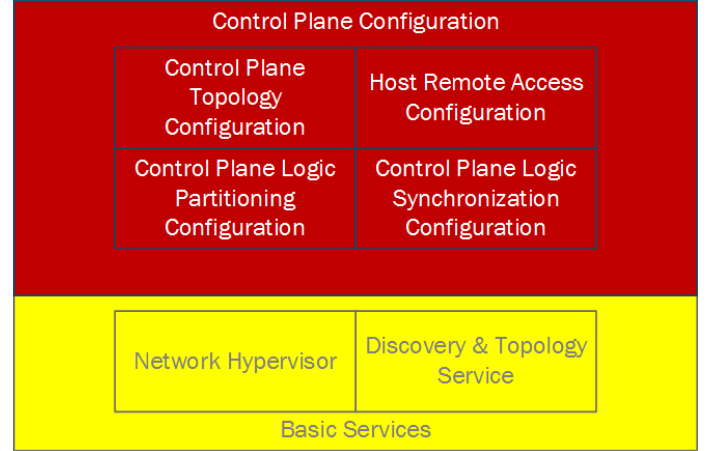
Control Plane Configuration

| Control Plane Topology Configuration | Host Remote Access Configuration |
|---|---|
| Control Plane Logic Partitioning Configuration | Control Plane Logic Synchronization Configuration |

| Network Hypervisor | Discovery & Topology Service |
|---|---|

Basic Services